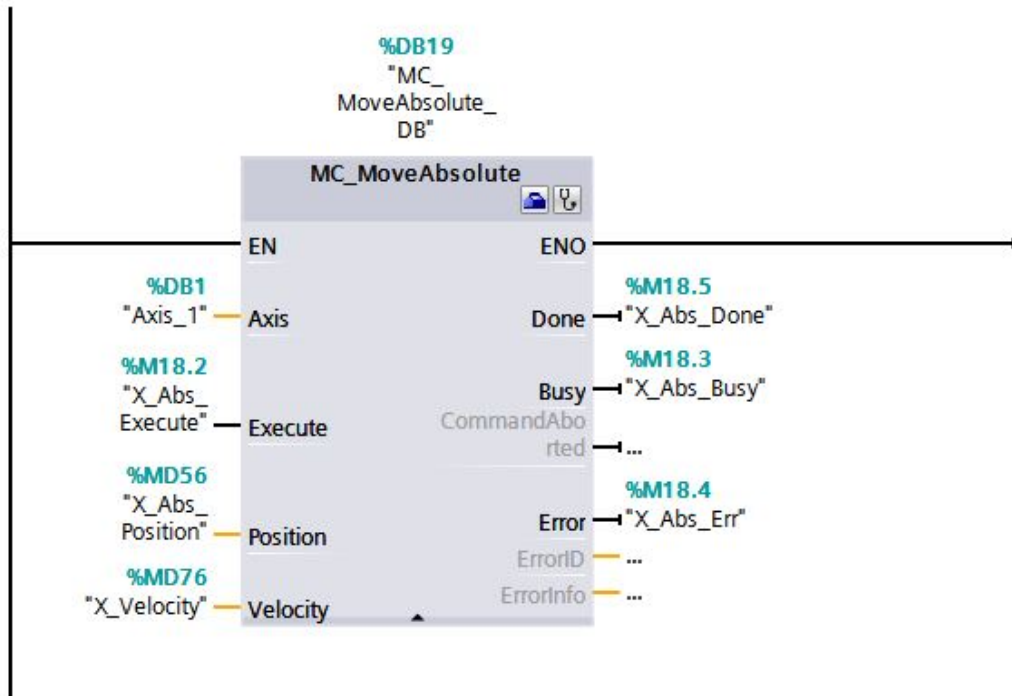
%DB19
"MC_
MoveAbsolute_
DB"

MC_MoveAbsolute

EN
ENO

%DB1
"Axis_1"
Axis

Done
%M18.5
"X_Abs_Done"

%M18.2
"X_Abs_
Execute"
Execute

Busy
%M18.3
"X_Abs_Busy"

CommandAborted
...

%MD56
"X_Abs_
Position"
Position

Error
%M18.4
"X_Abs_Err"

ErrorID
...

%MD76
"X_Velocity"
Velocity

ErrorInfo
...